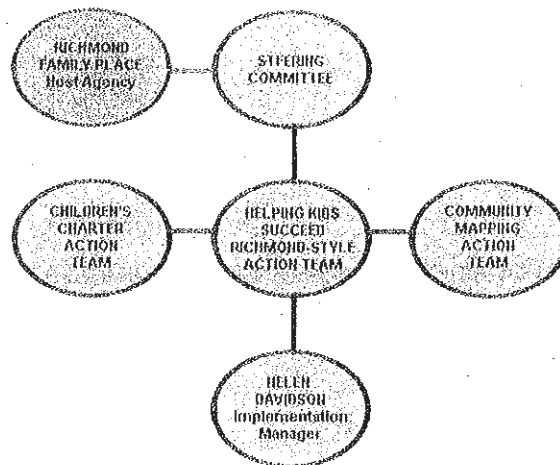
RICHMOND FAMILY PLACE Host Agency

STEERING COMMITTEE

CHILDREN'S CHARTER ACTION TEAM

HELPING KIDS SUCCEED RICHMOND-STYLE ACTION TEAM

COMMUNITY MAPPING ACTION TEAM

HELEN DAVIDSON Implementation Manager